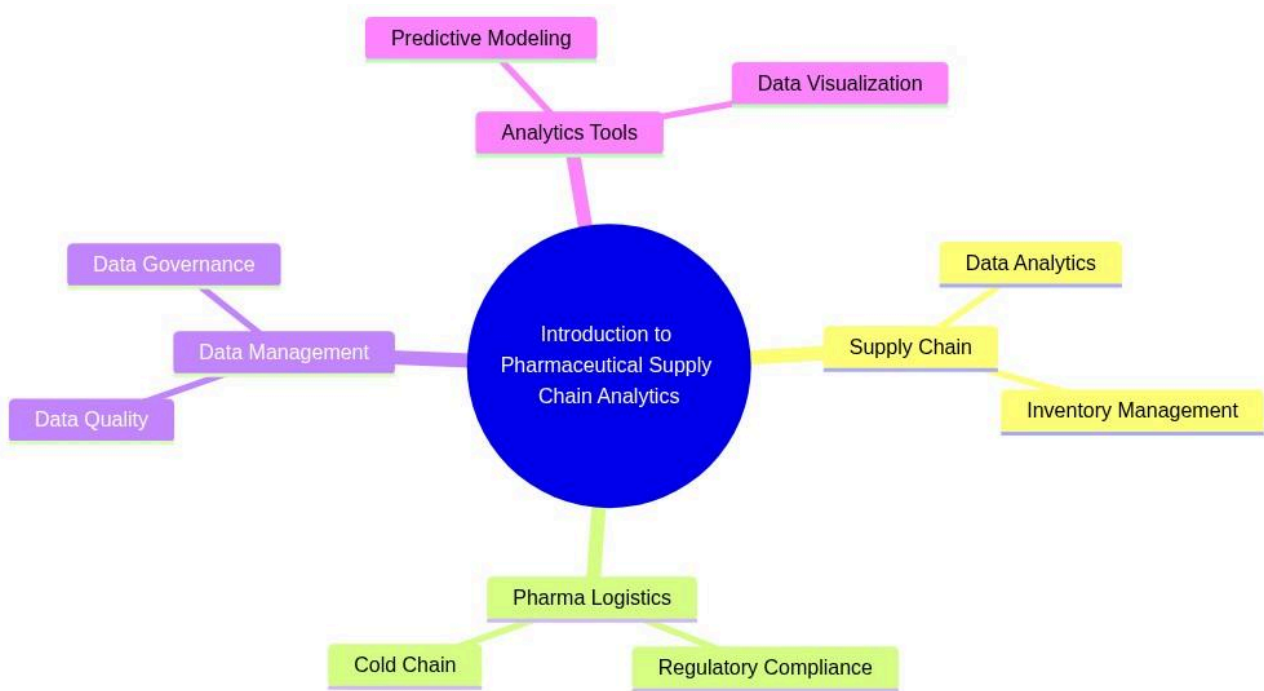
Predictive Modeling

Data Visualization

Analytics Tools

Data Governance

Data Management

Data Quality

Introduction to Pharmaceutical Supply Chain Analytics

Data Analytics

Supply Chain

Inventory Management

Pharma Logistics

Cold Chain

Regulatory Compliance